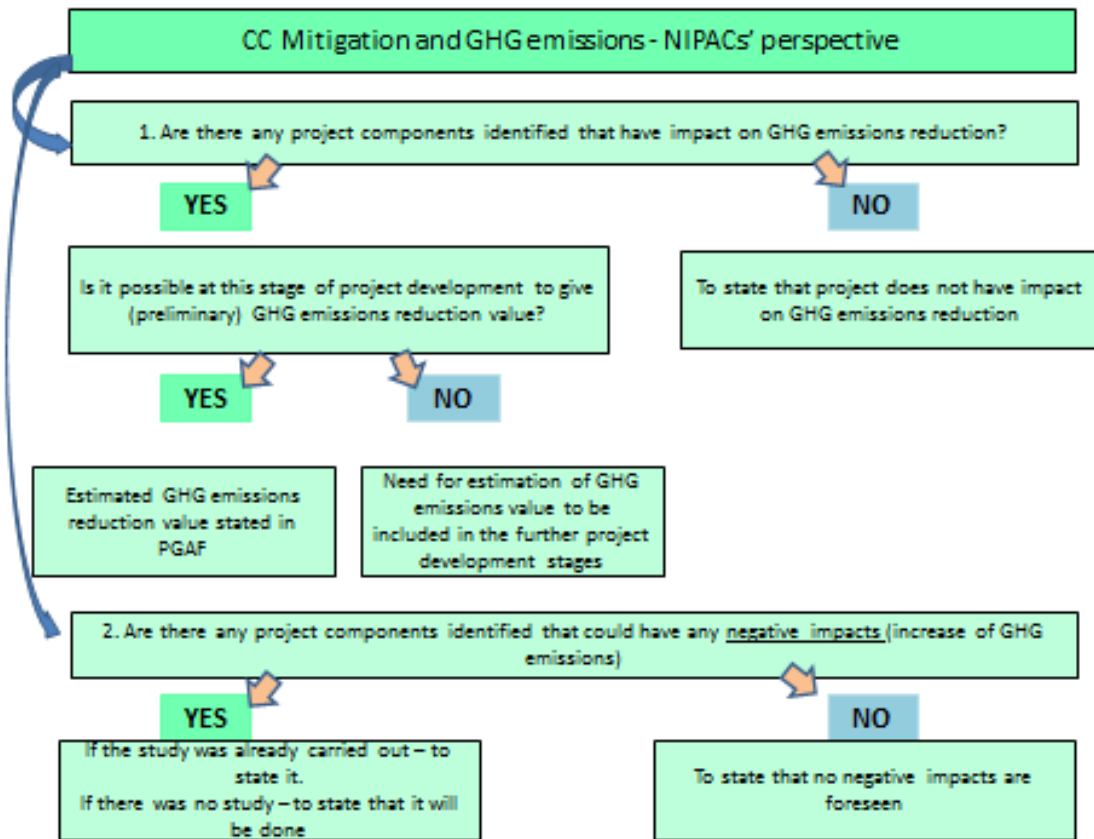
CC Mitigation and GHG emissions - NIPACs' perspective

1. Are there any project components identified that have impact on GHG emissions reduction?

YES

NO

Is it possible at this stage of project development to give (preliminary) GHG emissions reduction value?

To state that project does not have impact on GHG emissions reduction

YES

NO

Estimated GHG emissions reduction value stated in PGAF

Need for estimation of GHG emissions value to be included in the further project development stages

2. Are there any project components identified that could have any negative impacts (increase of GHG emissions)

YES

NO

If the study was already carried out – to state it.
If there was no study – to state that it will be done

To state that no negative impacts are foreseen